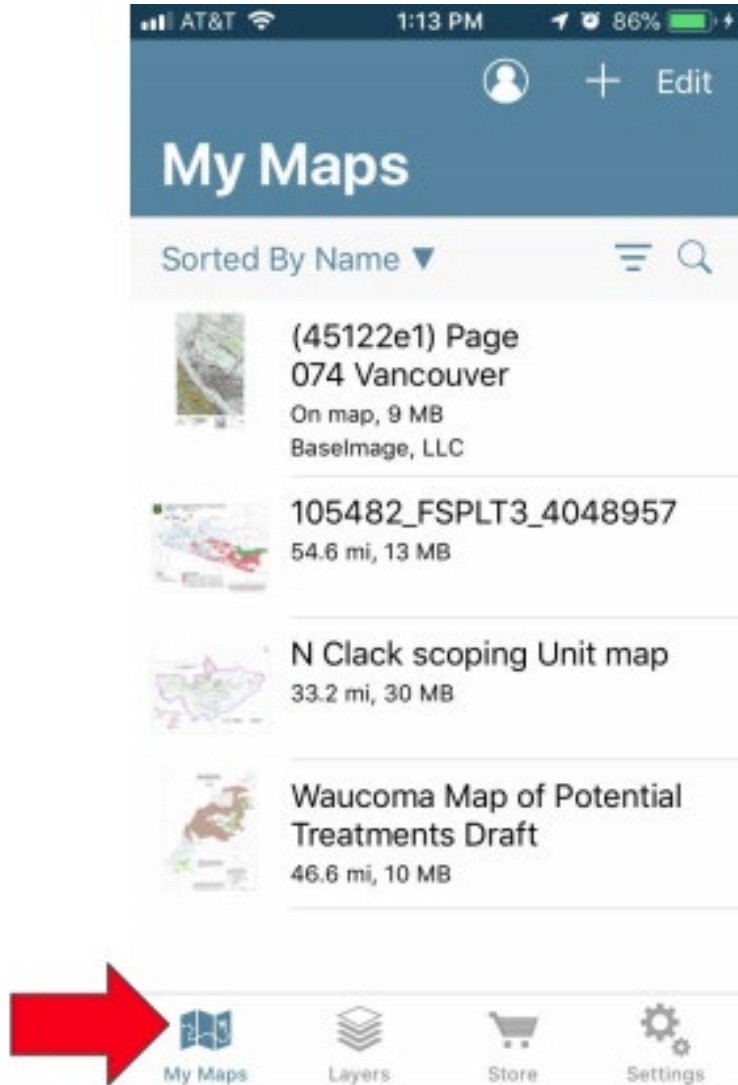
AT&T 1:13 PM 86%

Edit

My Maps

Sorted By Name ▼

(45122e1) Page 074 Vancouver
On map, 9 MB
BaseImage, LLC

105482_FSPLT3_4048957
54.6 mi, 13 MB

N Clack scoping Unit map
33.2 mi, 30 MB

Waucoma Map of Potential Treatments Draft
46.6 mi, 10 MB

My Maps
Layers
Store
Settings